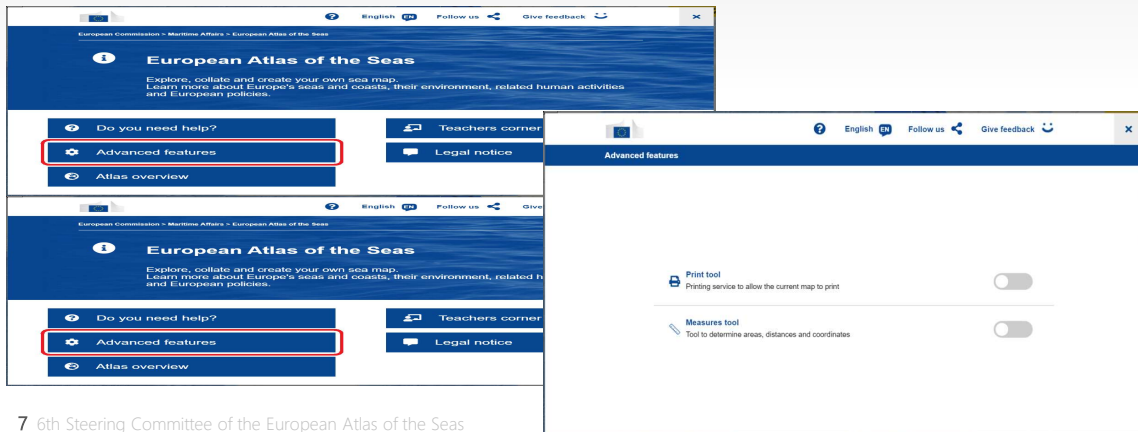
English EN Follow us Give feedback

European Commission > Maritime Affairs > European Atlas of the Seas

European Atlas of the Seas

Explore, collate and create your own sea map. Learn more about Europe's seas and coasts, their environment, related human activities and European policies.

Do you need help?

Teachers corner

Advanced features

Legal notice

Atlas overview

English EN Follow us Give

European Commission > Maritime Affairs > European Atlas of the Seas

European Atlas of the Seas

Explore, collate and create your own sea map. Learn more about Europe's seas and coasts, their environment, related h and European policies.

Do you need help?

Teachers corner

Advanced features

Legal notice

Atlas overview

English EN Follow us Give feedback

Advanced features

Print tool
Printing service to allow the current map to print

Measures tool
Tool to determine areas, distances and coordinates

7 6th Steering Committee of the European Atlas of the Seas